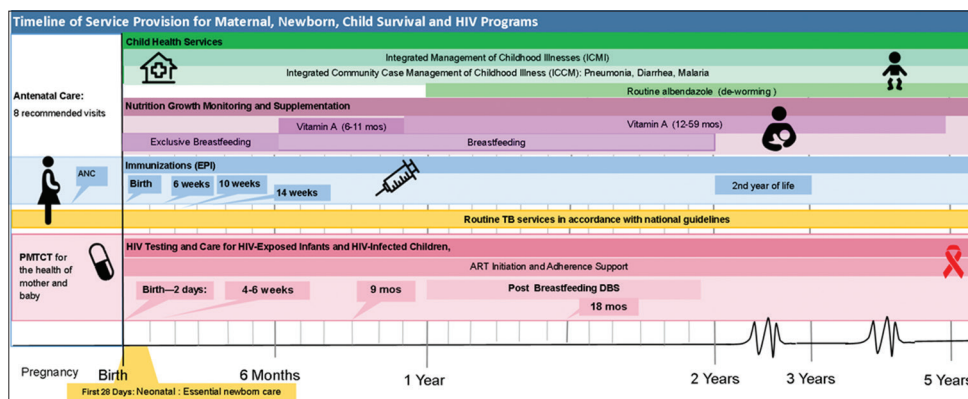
Timeline of Service Provision for Maternal, Newborn, Child Survival and HIV Programs

Child Health Services

Integrated Management of Childhood Illnesses (ICMI)

Integrated Community Case Management of Childhood Illness (ICCM): Pneumonia, Diarrhea, Malaria

Routine albendazole (de-worming)

Antenatal Care:
8 recommended visits

Nutrition Growth Monitoring and Supplementation

Vitamin A (6-11 mos)

Vitamin A (12-59 mos)

Exclusive Breastfeeding

Breastfeeding

ANC

Immunizations (EPI)

Birth

6 weeks

10 weeks

14 weeks

2nd year of life

Routine TB services in accordance with national guidelines

PMTCT for the health of mother and baby

HIV Testing and Care for HIV-Exposed Infants and HIV-Infected Children,

ART Initiation and Adherence Support

Birth—2 days:

4-6 weeks

9 mos

Post Breastfeeding DBS

18 mos

Pregnancy

Birth

6 Months

1 Year

2 Years

3 Years

5 Years

First 28 Days: Neonatal : Essential newborn care